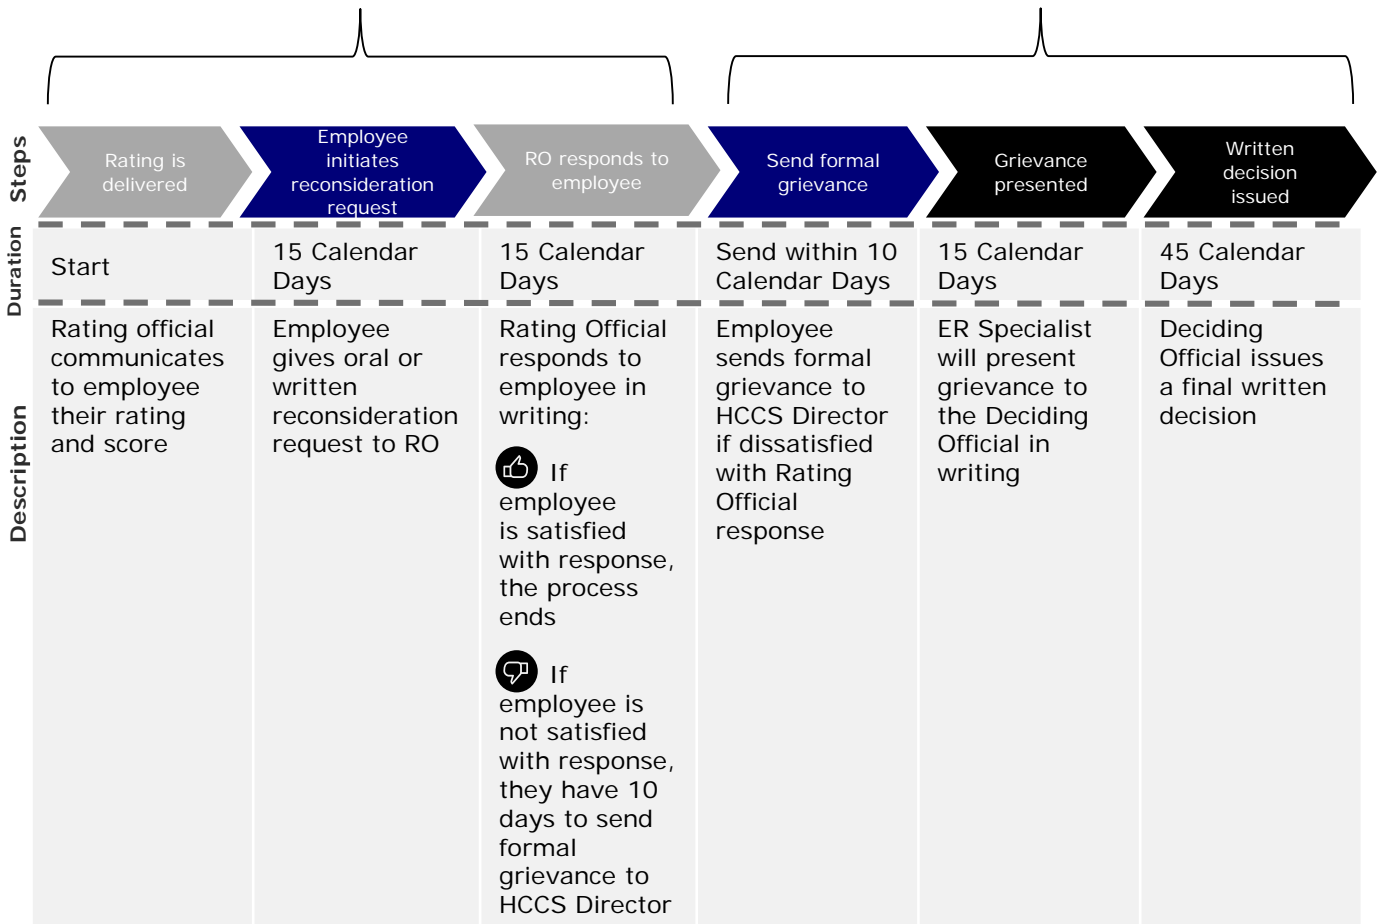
| | | | | | | |
|---|---|---|---|---|---|---|
| Steps | Rating is delivered | Employee initiates reconsideration request | RO responds to employee | Send formal grievance | Grievance presented | Written decision issued |
| Duration | Start | 15 Calendar Days | 15 Calendar Days | Send within 10 Calendar Days | 15 Calendar Days | 45 Calendar Days |
| Description | Rating official communicates to employee their rating and score | Employee gives oral or written reconsideration request to RO | Rating Official responds to employee in writing:<br><br>If employee is satisfied with response, the process ends<br><br>If employee is not satisfied with response, they have 10 days to send formal grievance to HCCS Director | Employee sends formal grievance to HCCS Director if dissatisfied with Rating Official response | ER Specialist will present grievance to the Deciding Official in writing | Deciding Official issues a final written decision |